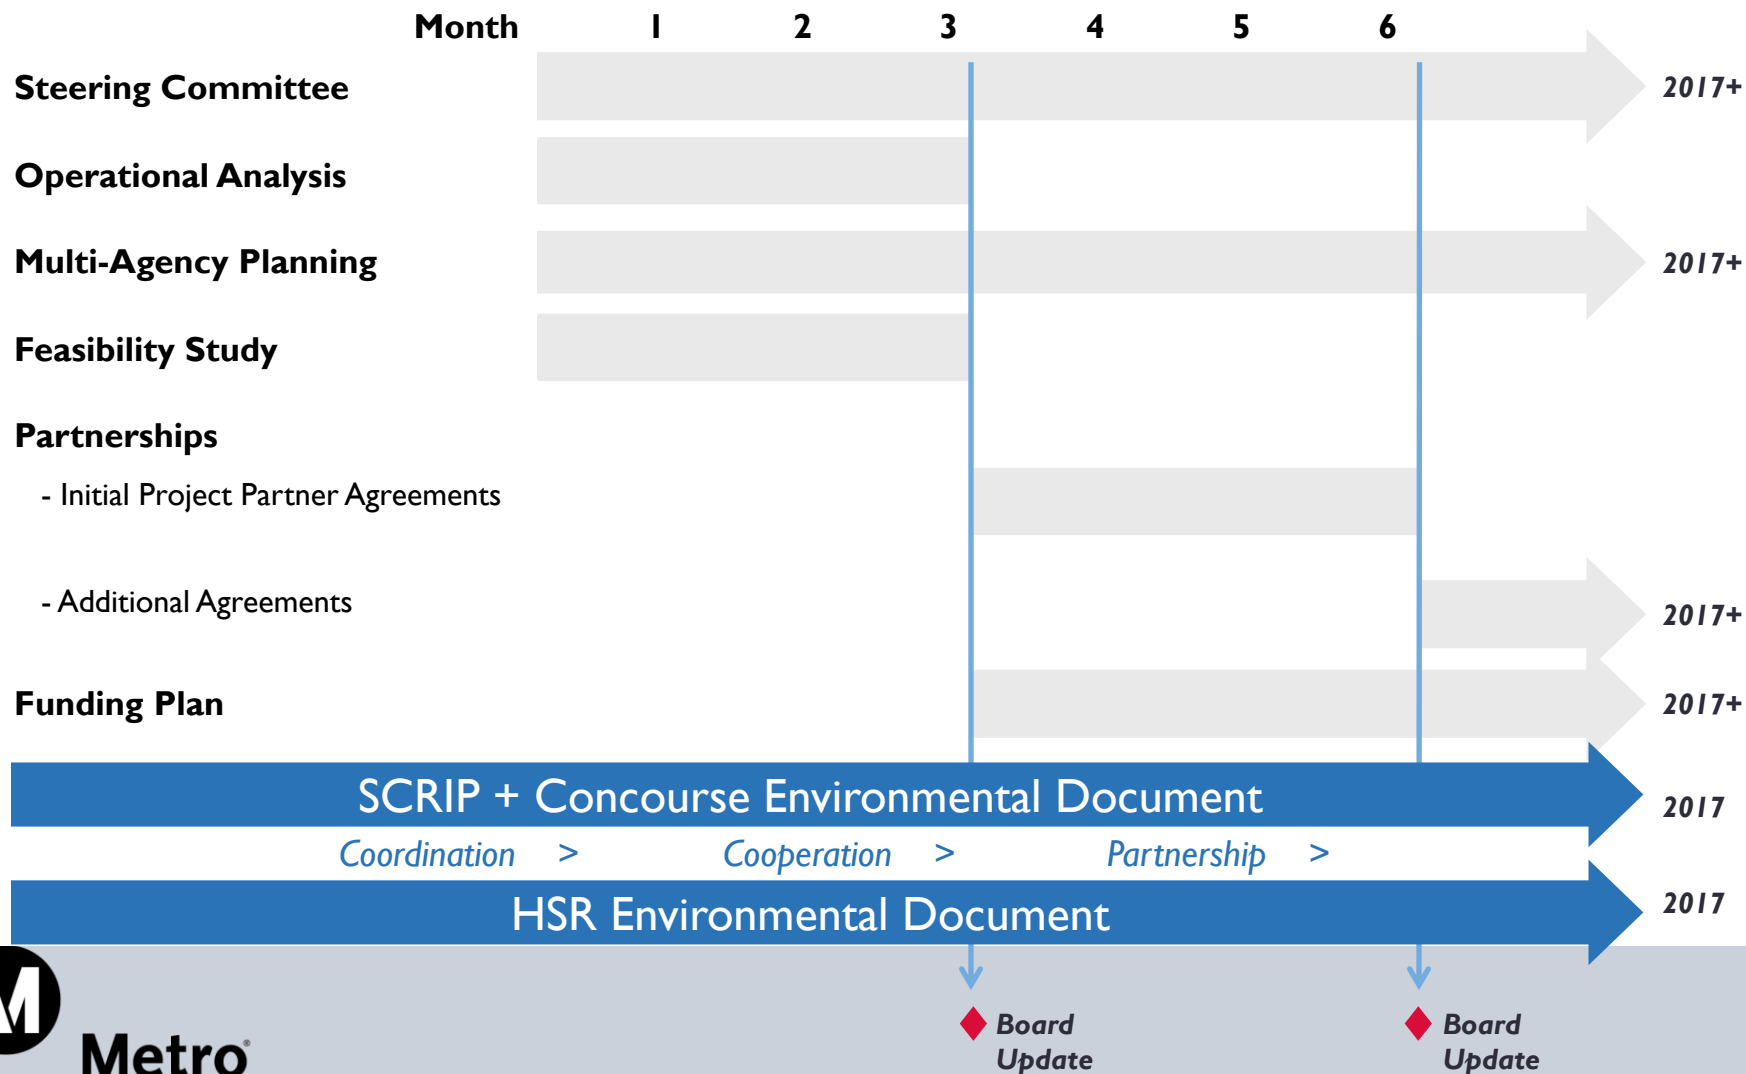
Month 1 2 3 4 5 6

Steering Committee 2017+

Operational Analysis

Multi-Agency Planning 2017+

Feasibility Study

Partnerships

- Initial Project Partner Agreements

- Additional Agreements 2017+

Funding Plan 2017+

SCRIP + Concourse Environmental Document 2017

Coordination > Cooperation > Partnership >

HSR Environmental Document 2017

Board Update

Board Update

M Metro